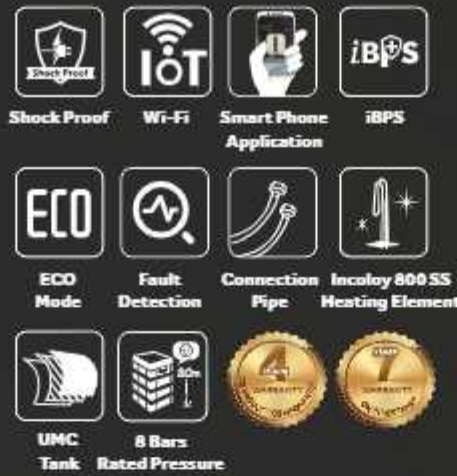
Shock Proof
Shock Proof

IoT
Wi-Fi

Smart Phone Application

iBPS
iBPS

ECO
ECO Mode

Fault Detection

Connection Pipe

Incoloy 800 SS Heating Element

UMC Tank

80m
8 Bars Rated Pressure

4
WARRANTY
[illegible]

7
WARRANTY
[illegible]